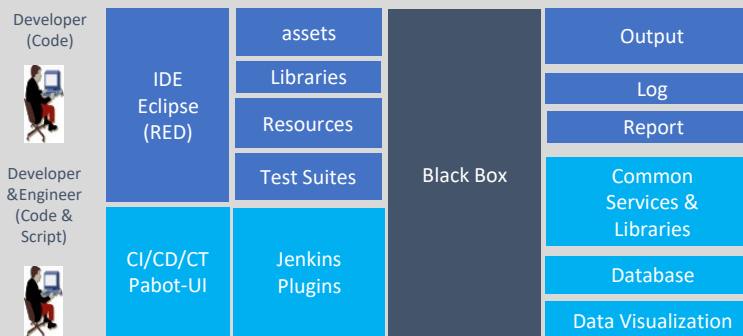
Developer (Code)

Developer &Engineer (Code & Script)

IDE Eclipse (RED)

CI/CD/CT Pabot-UI

assets

Libraries

Resources

Test Suites

Jenkins Plugins

Black Box

Output

Log

Report

Common Services & Libraries

Database

Data Visualization